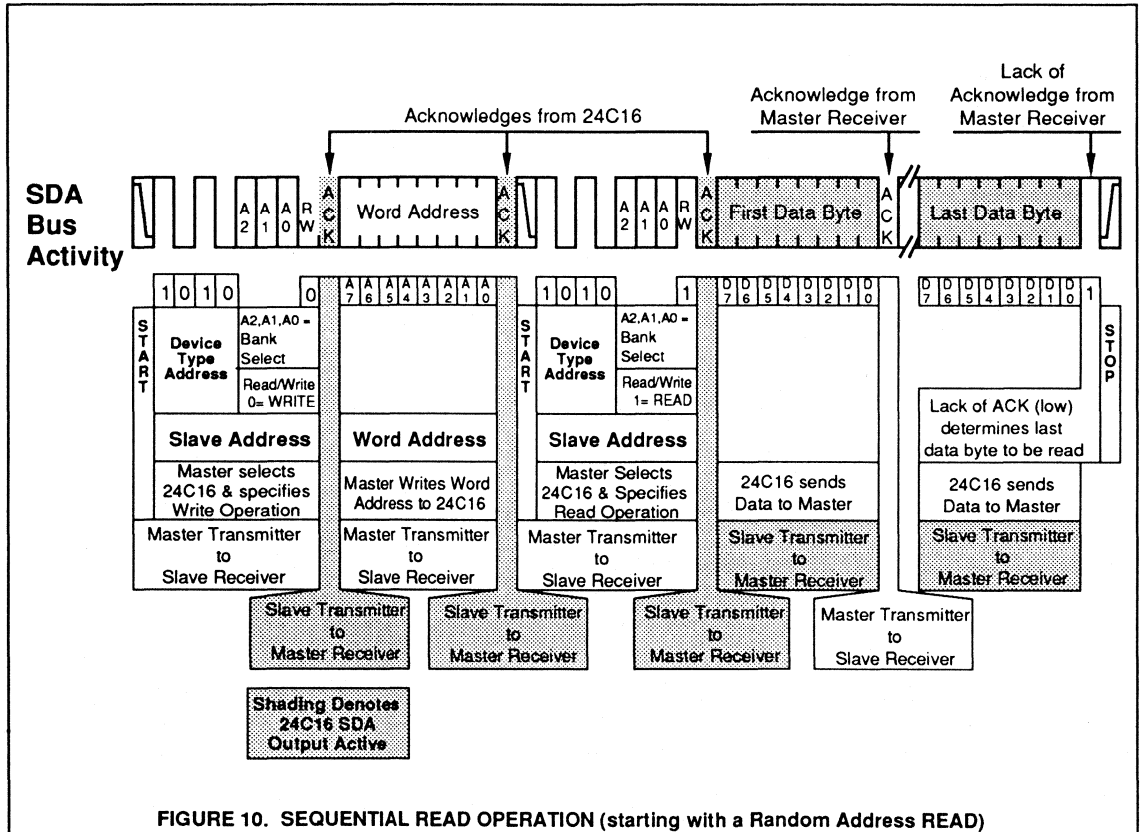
Acknowledges from 24C16

Acknowledge from Master Receiver

Lack of Acknowledge from Master Receiver

SDA Bus Activity

A2 A1 A0 R W ACK Word Address ACK A2 A1 A0 R W ACK First Data Byte ACK Last Data Byte

1 0 1 0 0 A7 A6 A5 A4 A3 A2 A1 A0 1 0 1 0 1 D7 D6 D5 D4 D3 D2 D1 D0 D7 D6 D5 D4 D3 D2 D1 D0 1

START

Device Type Address

A2,A1,A0 = Bank Select

Read/Write 0= WRITE

Slave Address

Master selects 24C16 & specifies Write Operation

Master Transmitter to Slave Receiver

Word Address

Master Writes Word Address to 24C16

Master Transmitter to Slave Receiver

START

Device Type Address

A2,A1,A0 = Bank Select

Read/Write 1= READ

Slave Address

Master Selects 24C16 & Specifies Read Operation

Master Transmitter to Slave Receiver

24C16 sends Data to Master

Slave Transmitter to Master Receiver

Lack of ACK (low) determines last data byte to be read

24C16 sends Data to Master

Slave Transmitter to Master Receiver

STOP

Slave Transmitter to Master Receiver

Slave Transmitter to Master Receiver

Slave Transmitter to Master Receiver

Master Transmitter to Slave Receiver

Shading Denotes 24C16 SDA Output Active

FIGURE 10. SEQUENTIAL READ OPERATION (starting with a Random Address READ)